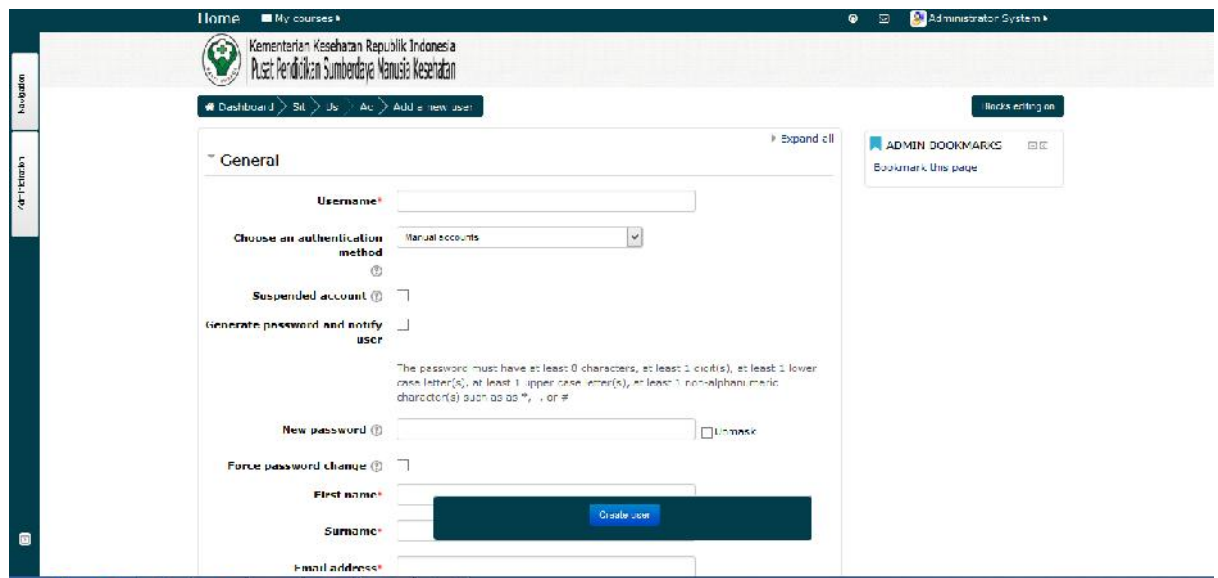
Home My courses

Administrator System

Navigation

Administration

Kementerian Kesehatan Republik Indonesia
Pusat Pendidikan Sumberdaya Manusia Kesehatan

Dashboard > Sit > Us > Ac > Add a new user

Blocks editing on

Expand all

General

Username*

Choose an authentication method

Manual accounts

Suspended account

Generate password and notify user

The password must have at least 8 characters, at least 1 digit(s), at least 1 lower case letter(s), at least 1 upper case letter(s), at least 1 non-alphanumeric character(s) such as as *, -, or #

New password

Unmask

Force password change

First name*

Surname*

Email address*

Create user

ADMIN BOOKMARKS

Bookmark this page